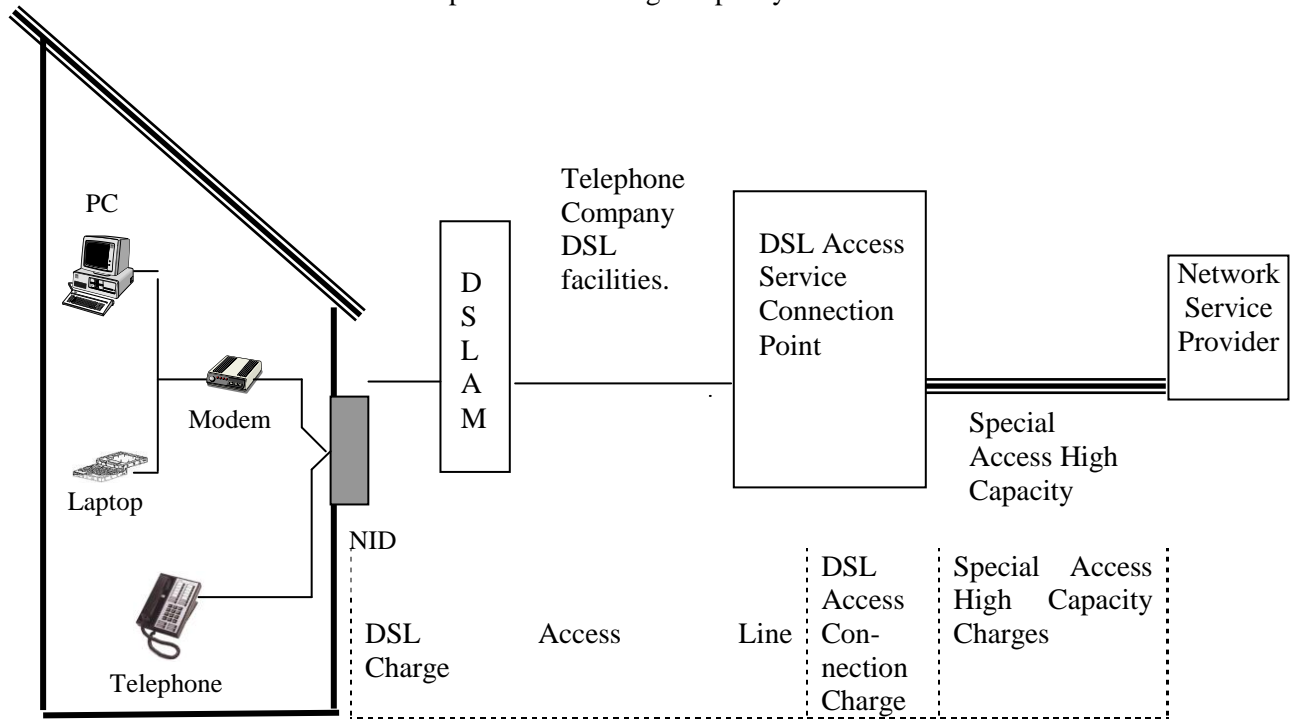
PC

Modem

Laptop

Telephone

NID

D
S
L
A
M

Telephone Company DSL facilities.

DSL Access Service Connection Point

Network Service Provider

Special Access High Capacity

DSL Access Line Charge

DSL Access Connection Charge

Special Access High Capacity Charges